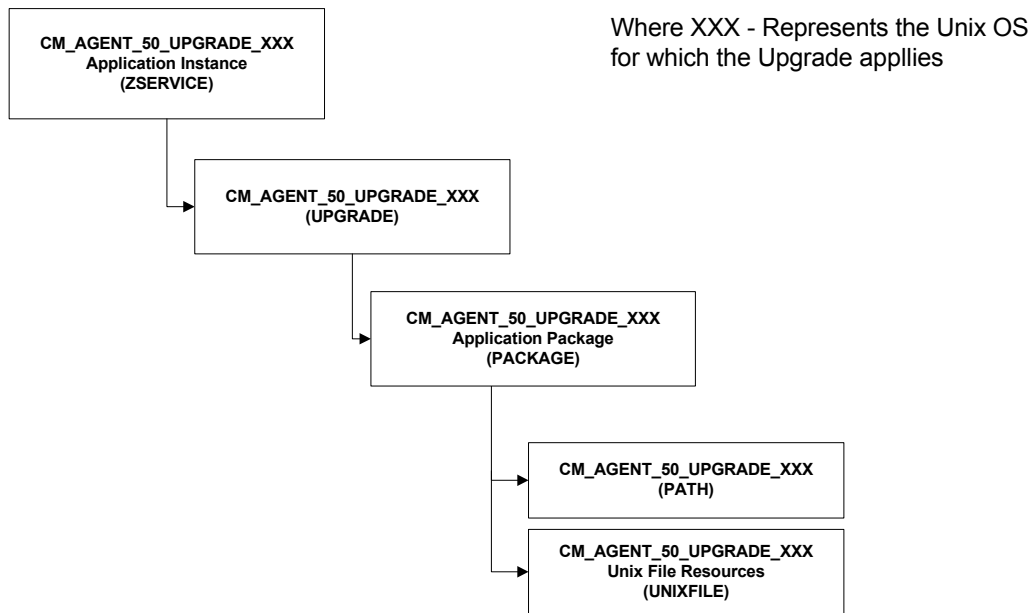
CM_AGENT_50_UPGRADE_XXX
Application Instance
(ZSERVICE)

Where XXX - Represents the Unix OS for which the Upgrade appllies

CM_AGENT_50_UPGRADE_XXX
(UPGRADE)

CM_AGENT_50_UPGRADE_XXX
Application Package
(PACKAGE)

CM_AGENT_50_UPGRADE_XXX
(PATH)

CM_AGENT_50_UPGRADE_XXX
Unix File Resources
(UNIXFILE)